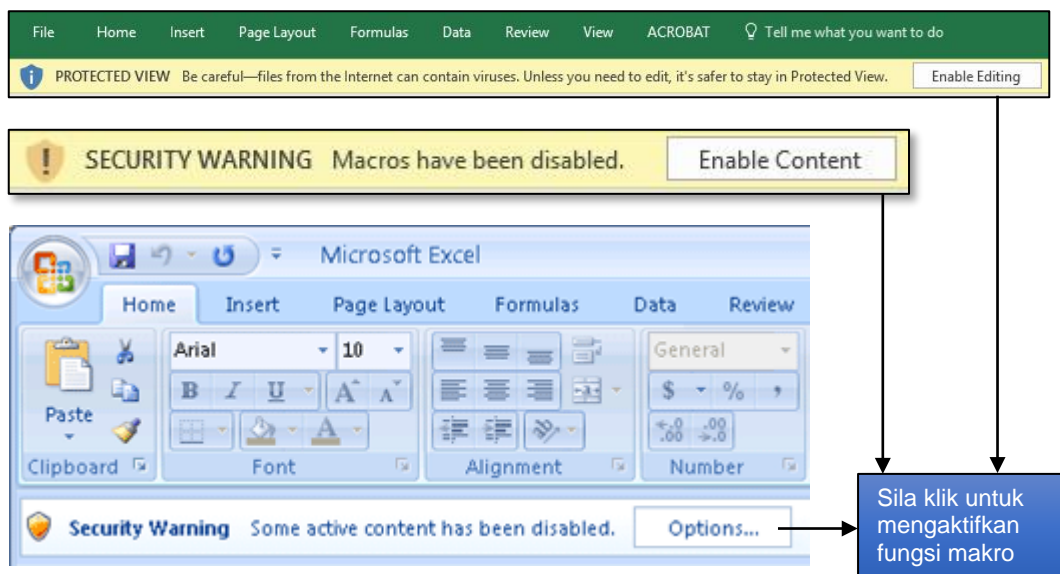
File Home Insert Page Layout Formulas Data Review View ACROBAT Tell me what you want to do

PROTECTED VIEW Be careful—files from the Internet can contain viruses. Unless you need to edit, it's safer to stay in Protected View. Enable Editing

SECURITY WARNING Macros have been disabled. Enable Content

Microsoft Excel

Home Insert Page Layout Formulas Data Review

Arial 10 General

Paste $ %

Clipboard Font Alignment Number

Security Warning Some active content has been disabled. Options...

Sila klik untuk mengaktifkan fungsi makro